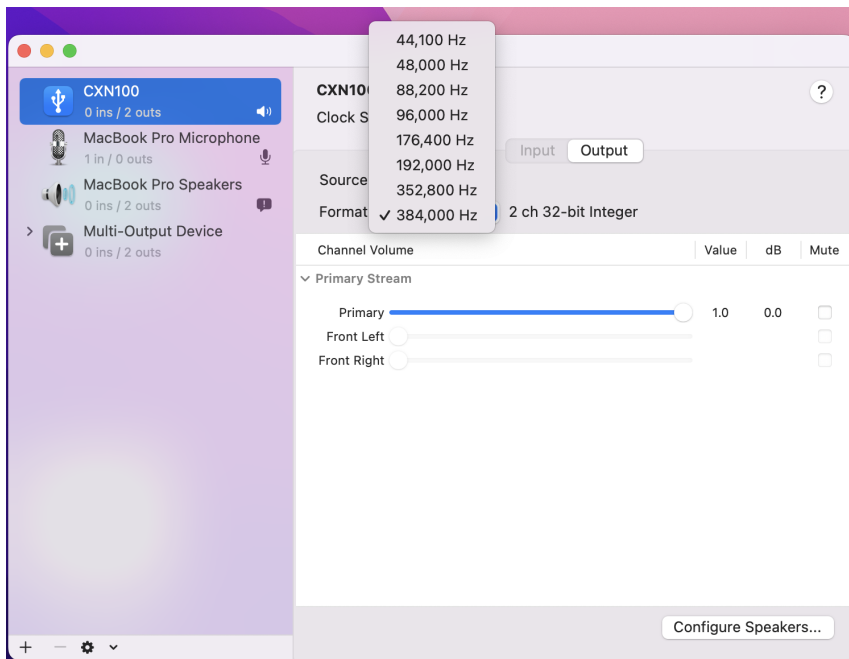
CXN100
0 ins / 2 outs

MacBook Pro Microphone
1 in / 0 outs

MacBook Pro Speakers
0 ins / 2 outs

Multi-Output Device
0 ins / 2 outs

+ — ⚙ ⌄

CXN10
Clock S

?

44,100 Hz
48,000 Hz
88,200 Hz
96,000 Hz
176,400 Hz
192,000 Hz
352,800 Hz
✓ 384,000 Hz

Input Output

Source
Format 2 ch 32-bit Integer

| Channel Volume | Value | dB | Mute |
|---|---|---|---|
| Primary Stream | | | |
| Primary | 1.0 | 0.0 | |
| Front Left | | | |
| Front Right | | | |

Configure Speakers...